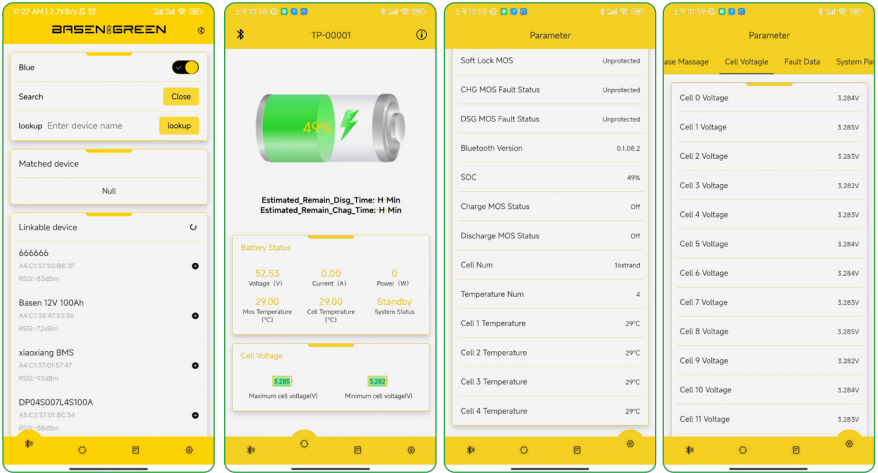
11:27 AM | 2.7KB/s

BASEN GREEN

Blue

Search
Close

lookup
Enter device name
lookup

Matched device

Null

Linkable device

666666
A4:C1:37:50:B8:3F
RSSI:-63dBm

Basen 12V 100Ah
A4:C1:38:47:53:86
RSSI:-72dBm

xiaoxiang BMS
A4:C1:37:01:57:47
RSSI:-93dBm

DP04S007L4S100A
A5:C2:37:01:8C:34
RSSI:-68dBm

上午10:58

TP-00001

49%

Estimated_Remain_Disg_Time: H Min
Estimated_Remain_Chag_Time: H Min

Battery Status

52.53
Voltage (V)

0.00
Current (A)

0
Power (W)

29.00
Mos Temperature (°C)

29.00
Cell Temperature (°C)

Standby
System Status

Cell Voltage

3.285
Maximum cell voltage(V)

3.282
Minimum cell voltage(V)

上午10:58

Parameter

| Soft Lock MOS | Unprotected |
|---|---|
| CHG MOS Fault Status | Unprotected |
| DSG MOS Fault Status | Unprotected |
| Bluetooth Version | 0.1.08.2 |
| SOC | 49% |
| Charge MOS Status | Off |
| Discharge MOS Status | Off |
| Cell Num | 16strand |
| Temperature Num | 4 |
| Cell 1 Temperature | 29°C |
| Cell 2 Temperature | 29°C |
| Cell 3 Temperature | 29°C |
| Cell 4 Temperature | 29°C |

上午10:59

Parameter

ase Massage | Cell Voltagle | Fault Data | System Pa

| Cell 0 Voltage | 3.284V |
|---|---|
| Cell 1 Voltage | 3.285V |
| Cell 2 Voltage | 3.283V |
| Cell 3 Voltage | 3.282V |
| Cell 4 Voltage | 3.283V |
| Cell 5 Voltage | 3.284V |
| Cell 6 Voltage | 3.284V |
| Cell 7 Voltage | 3.283V |
| Cell 8 Voltage | 3.285V |
| Cell 9 Voltage | 3.282V |
| Cell 10 Voltage | 3.284V |
| Cell 11 Voltage | 3.283V |